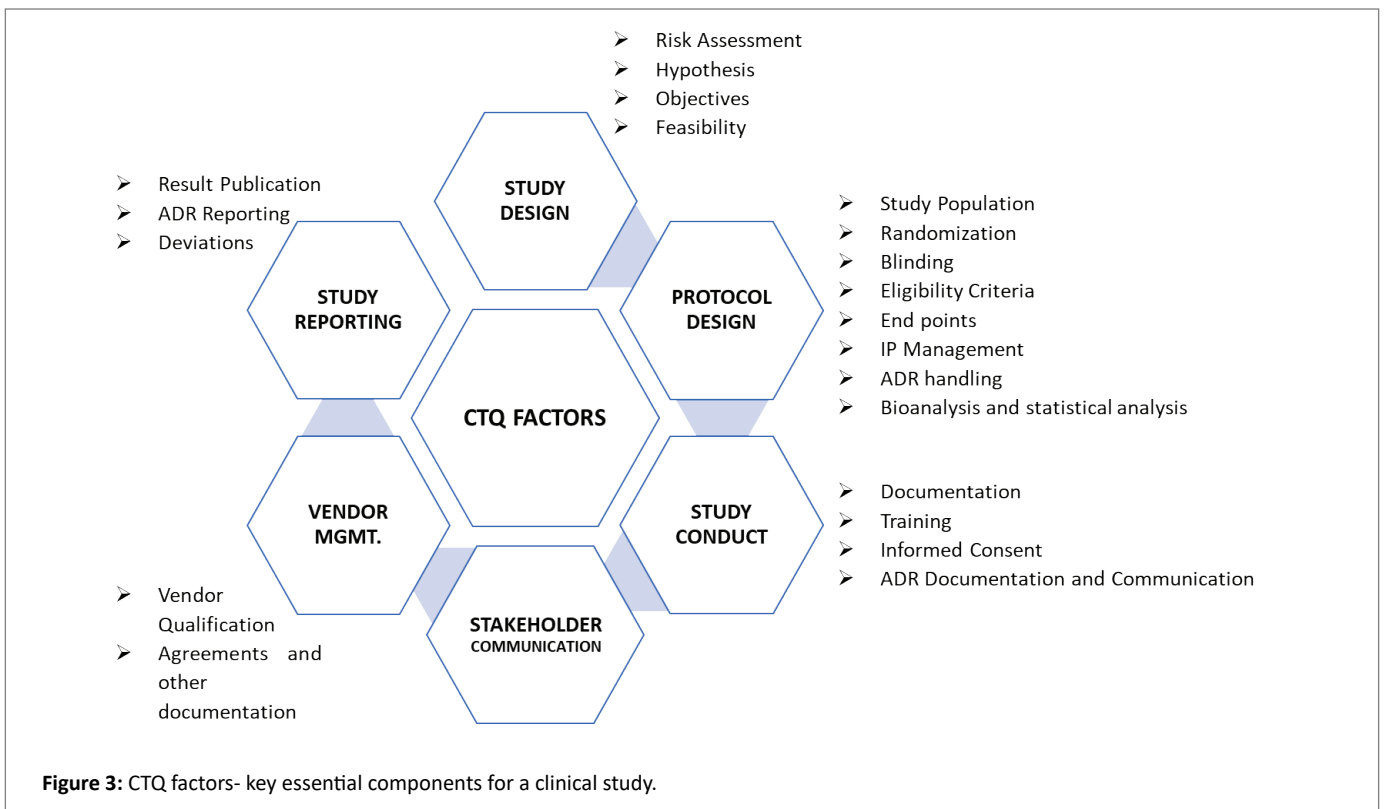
➢ Risk Assessment
➢ Hypothesis
➢ Objectives
➢ Feasibility

➢ Result Publication
➢ ADR Reporting
➢ Deviations

STUDY DESIGN

➢ Study Population
➢ Randomization
➢ Blinding
➢ Eligibility Criteria
➢ End points
➢ IP Management
➢ ADR handling
➢ Bioanalysis and statistical analysis

STUDY REPORTING

PROTOCOL DESIGN

CTQ FACTORS

VENDOR MGMT.

STUDY CONDUCT

➢ Documentation
➢ Training
➢ Informed Consent
➢ ADR Documentation and Communication

STAKEHOLDER COMMUNICATION

➢ Vendor Qualification
➢ Agreements and other documentation

**Figure 3:** CTQ factors- key essential components for a clinical study.